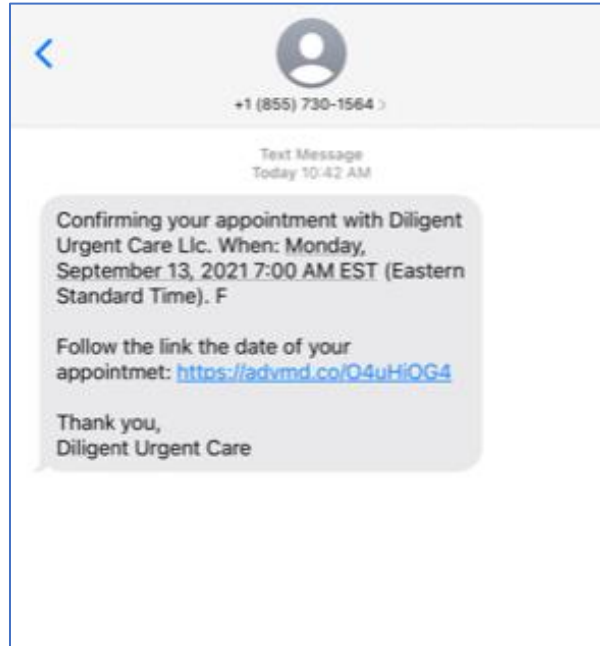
+1 (855) 730-1564

Text Message
Today 10:42 AM

Confirming your appointment with Diligent Urgent Care Llc. When: Monday, September 13, 2021 7:00 AM EST (Eastern Standard Time). F

Follow the link the date of your appointmet: https://advmd.co/O4uHiOG4

Thank you,
Diligent Urgent Care